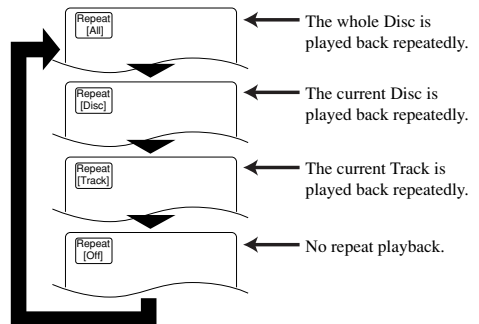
Repeat
[All]

The whole Disc is played back repeatedly.

Repeat
[Disc]

The current Disc is played back repeatedly.

Repeat
[Track]

The current Track is played back repeatedly.

Repeat
[Off]

No repeat playback.